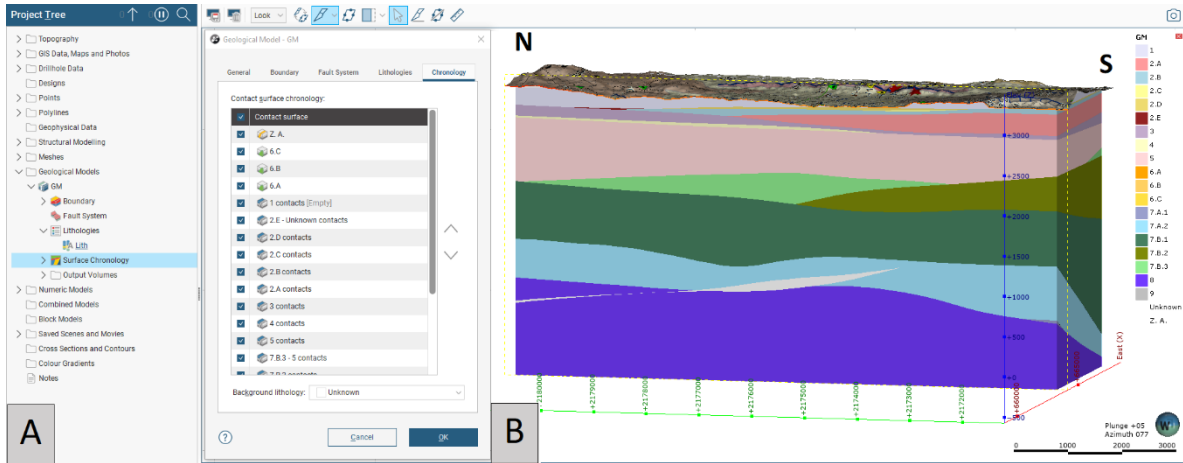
Project Tree

Topography
GIS Data, Maps and Photos
Drillhole Data
Designs
Points
Polylines
Geophysical Data
Structural Modelling
Meshes
Geological Models
GM
Boundary
Fault System
Lithologies
Lith
Surface Chronology
Output Volumes
Numeric Models
Combined Models
Block Models
Saved Scenes and Movies
Cross Sections and Contours
Colour Gradients
Notes

A

Look

Geological Model - GM

General | Boundary | Fault System | Lithologies | Chronology

Contact surface chronology:

Contact surface
Z. A.
6.C
6.B
6.A
1 contacts [Empty]
2.E - Unknown contacts
2.D contacts
2.C contacts
2.B contacts
2.A contacts
3 contacts
4 contacts
5 contacts
7.B.3 - 5 contacts

Background lithology: Unknown

Cancel
OK

B

N

S

+3000
+2500
+2000
+1500
+1000
+500
+0
-500

+2180000
+2179000
+2178000
+2177000
+2176000
+2175000
+2174000
+2173000
+2172000

+660000
+661000
East (X)

GM
1
2.A
2.B
2.C
2.D
2.E
3
4
5
6.A
6.B
6.C
7.A.1
7.A.2
7.B.1
7.B.2
7.B.3
8
9
Unknown
Z. A.

Plunge +05
Azimuth 077

0 1000 2000 3000